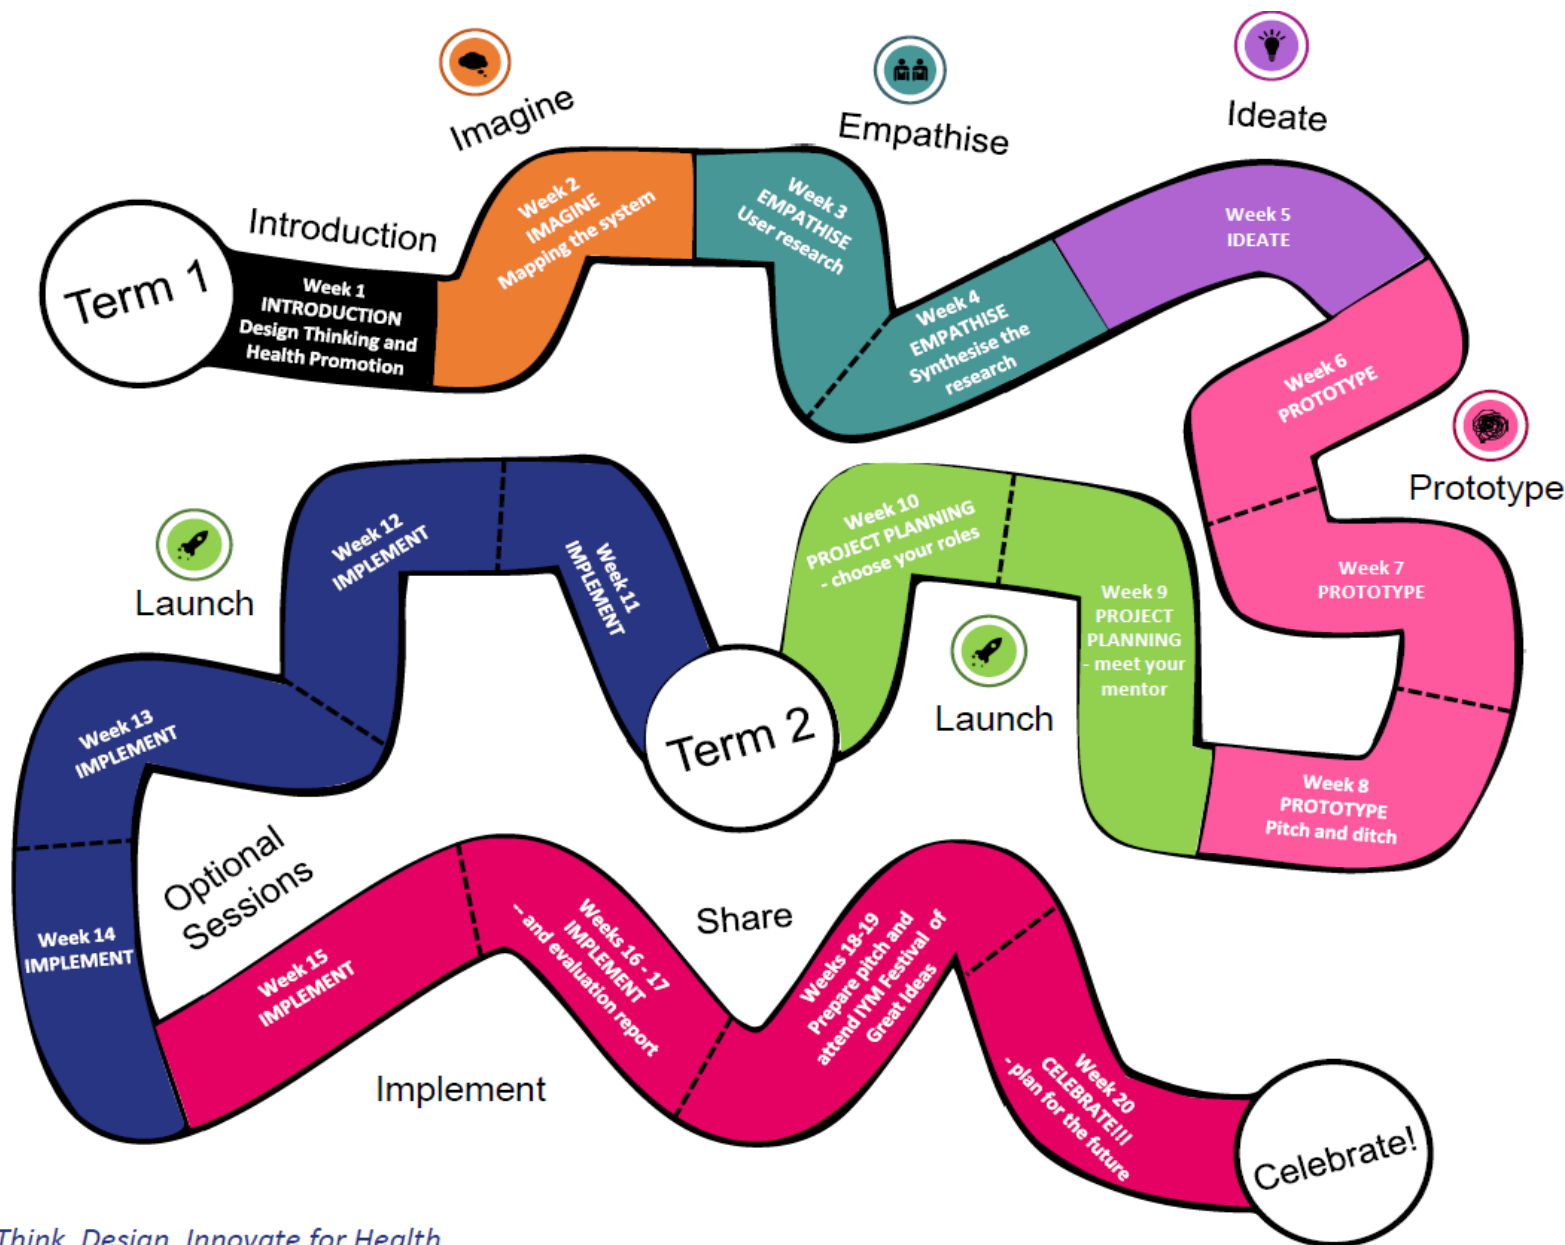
Term 1

Introduction

Week 1
INTRODUCTION
Design Thinking and Health Promotion

Imagine

Week 2
IMAGINE
Mapping the system

Empathise

Week 3
EMPATHISE
User research

Week 4
EMPATHISE
Synthesise the research

Ideate

Week 5
IDEATE

Week 6
PROTOTYPE

Prototype

Week 7
PROTOTYPE

Week 8
PROTOTYPE
Pitch and ditch

Week 9
PROJECT PLANNING
- meet your mentor

Launch

Week 10
PROJECT PLANNING
- choose your roles

Term 2

Week 11
IMPLEMENT

Week 12
IMPLEMENT

Launch

Week 13
IMPLEMENT

Week 14
IMPLEMENT

Optional Sessions

Week 15
IMPLEMENT

Weeks 16 - 17
IMPLEMENT
- and evaluation report

Share

Weeks 18-19
Prepare pitch and attend IYM Festival of Great Ideas

Implement

Week 20
CELEBRATE!!!
- plan for the future

Celebrate!

Think. Design. Innovate for Health